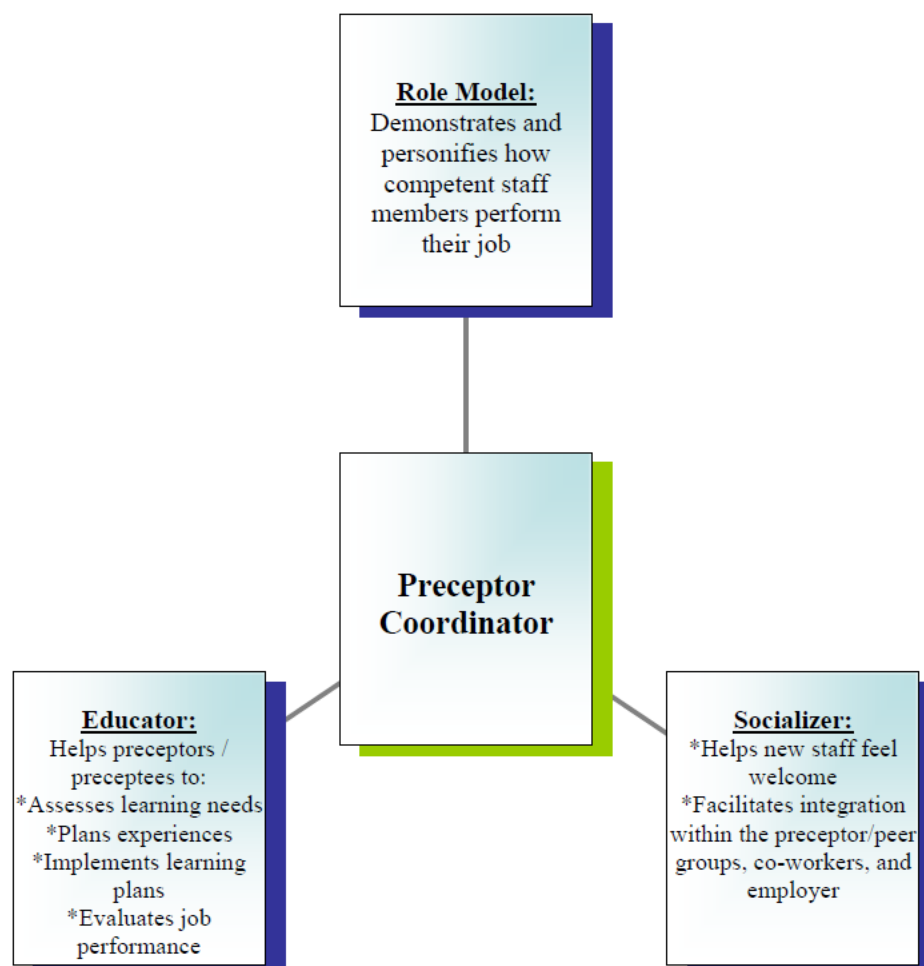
Role Model:
Demonstrates and personifies how competent staff members perform their job

Preceptor Coordinator

Educator:
Helps preceptors / preceptees to:
*Assesses learning needs
*Plans experiences
*Implements learning plans
*Evaluates job performance

Socializer:
*Helps new staff feel welcome
*Facilitates integration within the preceptor/peer groups, co-workers, and employer